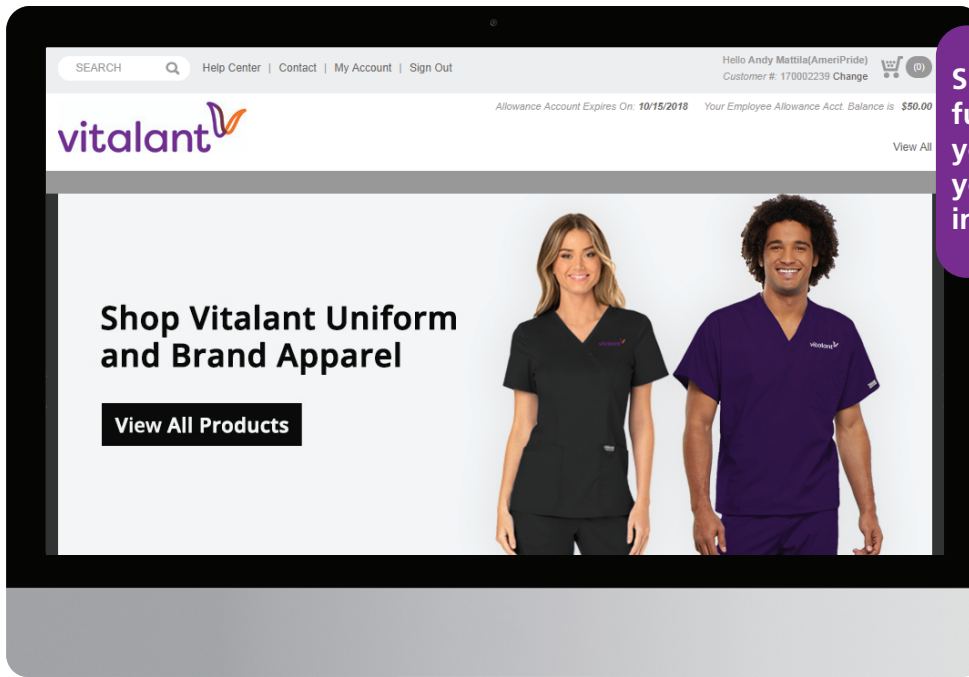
SEARCH Help Center | Contact | My Account | Sign Out

Hello Andy Mattila(AmeriPride)
Customer #: 170002239 Change
(0)

S
fu
y
y
in

vitalant

Allowance Account Expires On: 10/15/2018 Your Employee Allowance Acct. Balance is $50.00

View All

Shop Vitalant Uniform and Brand Apparel

View All Products

vitalant

vitalant